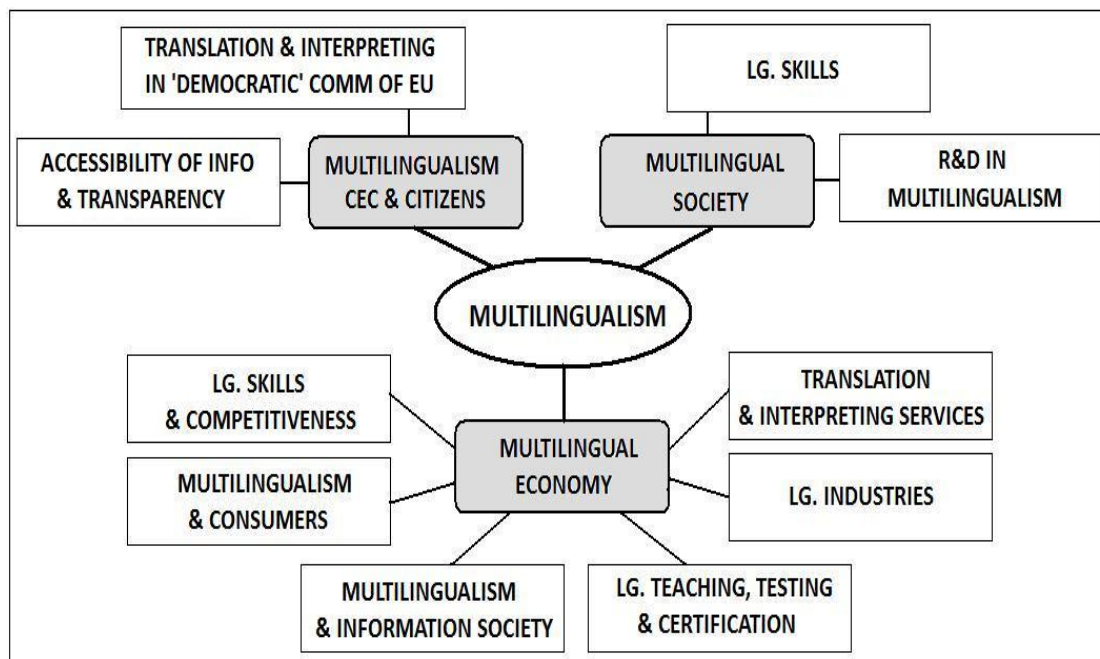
TRANSLATION & INTERPRETING IN 'DEMOCRATIC' COMM OF EU

LG. SKILLS

ACCESSIBILITY OF INFO & TRANSPARENCY

MULTILINGUALISM CEC & CITIZENS

MULTILINGUAL SOCIETY

R&D IN MULTILINGUALISM

MULTILINGUALISM

LG. SKILLS & COMPETITIVENESS

TRANSLATION & INTERPRETING SERVICES

MULTILINGUAL ECONOMY

MULTILINGUALISM & CONSUMERS

LG. INDUSTRIES

MULTILINGUALISM & INFORMATION SOCIETY

LG. TEACHING, TESTING & CERTIFICATION